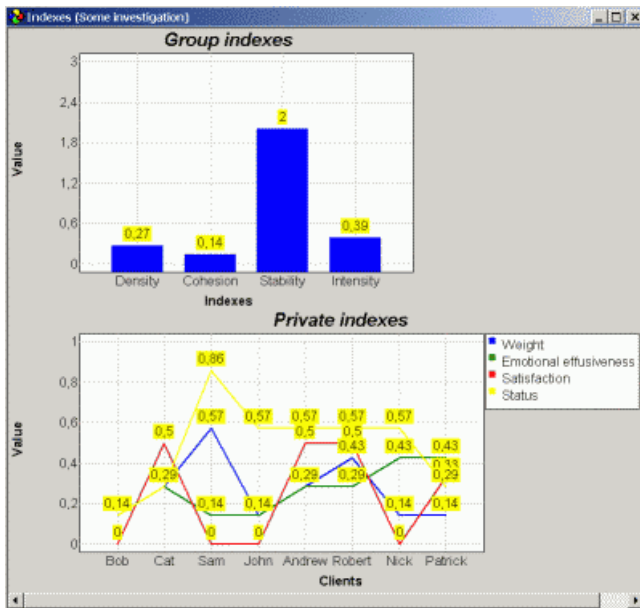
Indexes (Some investigation)

Group indexes

Value

3
2,4
1,8
1,2
0,6
0

0,27
0,14
2
0,39

Density
Cohesion
Stability
Intensity

Indexes

Private indexes

Value

1
0,8
0,6
0,4
0,2
0

Weight
Emotional effusiveness
Satisfaction
Status

0,86
0,5
0,57
0,57
0,57
0,57
0,57
0,5
0,5
0,43
0,43
0,43
0,29
0,29
0,29
0,33
0,29
0,14
0,14
0,14
0,14
0,14
0
0
0
0

Bob
Cat
Sam
John
Andrew
Robert
Nick
Patrick

Clients